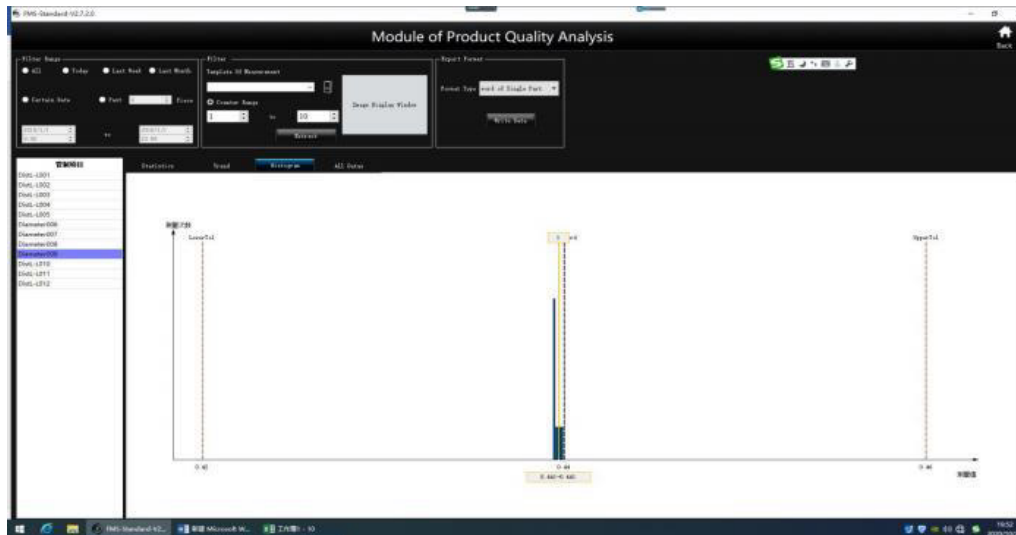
PMS-Standard-V2.7.2.0

Module of Product Quality Analysis

Back

Filter Range
All
Today
Last Week
Last Month
Certain Date
Past
Piece
to

Filter
Template Of Measurement
Counter Range
1
to
10
Extract
Image Display Window

Export Format
Format Type
ord of Single Part
Write Data

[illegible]
Dist-L001
Dist-L002
Dist-L003
Dist-L004
Dist-L005
Diameter006
Diameter007
Diameter008
Diameter009
Dist-L010
Dist-L011
Dist-L012

Statistics
Trend
Histogram
All Data

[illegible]
LowerTol
UpperTol
0.42
0.44
0.46
0.440-0.440
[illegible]

PMS-Standard-V2...
Microsoft W...
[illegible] - 10
16:52